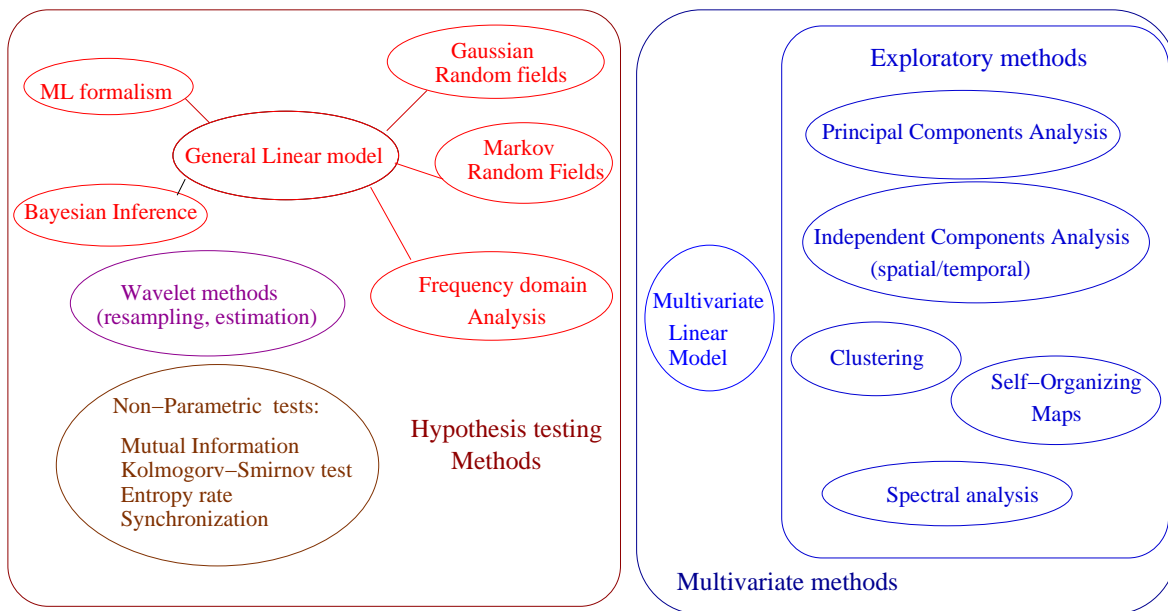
ML formalism

Gaussian Random fields

General Linear model

Markov Random Fields

Bayesian Inference

Wavelet methods (resampling, estimation)

Frequency domain Analysis

Non–Parametric tests:

Mutual Information
Kolmogorv–Smirnov test
Entropy rate
Synchronization

Hypothesis testing Methods

Exploratory methods

Principal Components Analysis

Independent Components Analysis (spatial/temporal)

Multivariate Linear Model

Clustering

Self–Organizing Maps

Spectral analysis

Multivariate methods